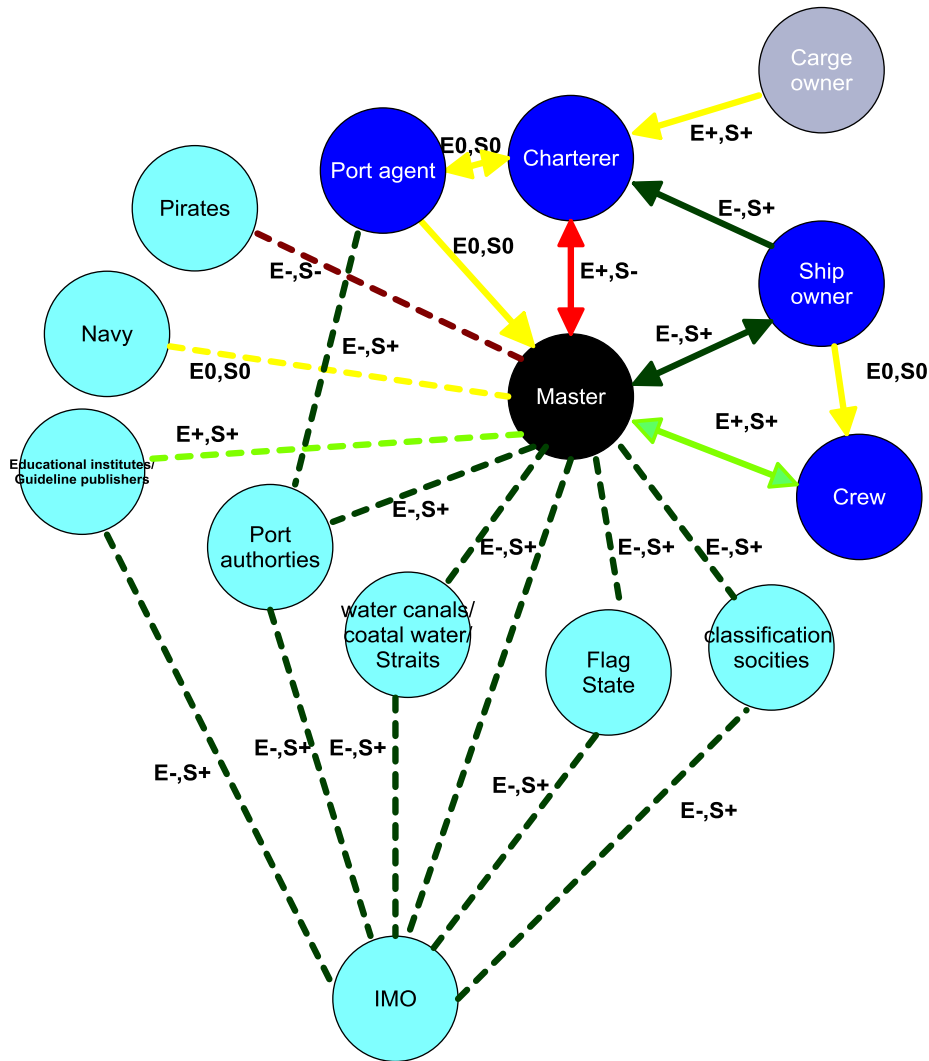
Carge owner

E+,S+

E0,S0

Port agent

Charterer

E-,S+

Pirates

E0,S0

E+,S-

Ship owner

E-,S-

E-,S+

Navy

E-,S+

E0,S0

E0,S0

Master

E+,S+

E+,S+

Educational institutes/ Guideline publishers

Crew

E-,S+

Port authorties

E-,S+

E-,S+

E-,S+

E-,S+

water canals/ coatal water/ Straits

Flag State

classification socities

E-,S+

E-,S+

E-,S+

E-,S+

E-,S+

IMO